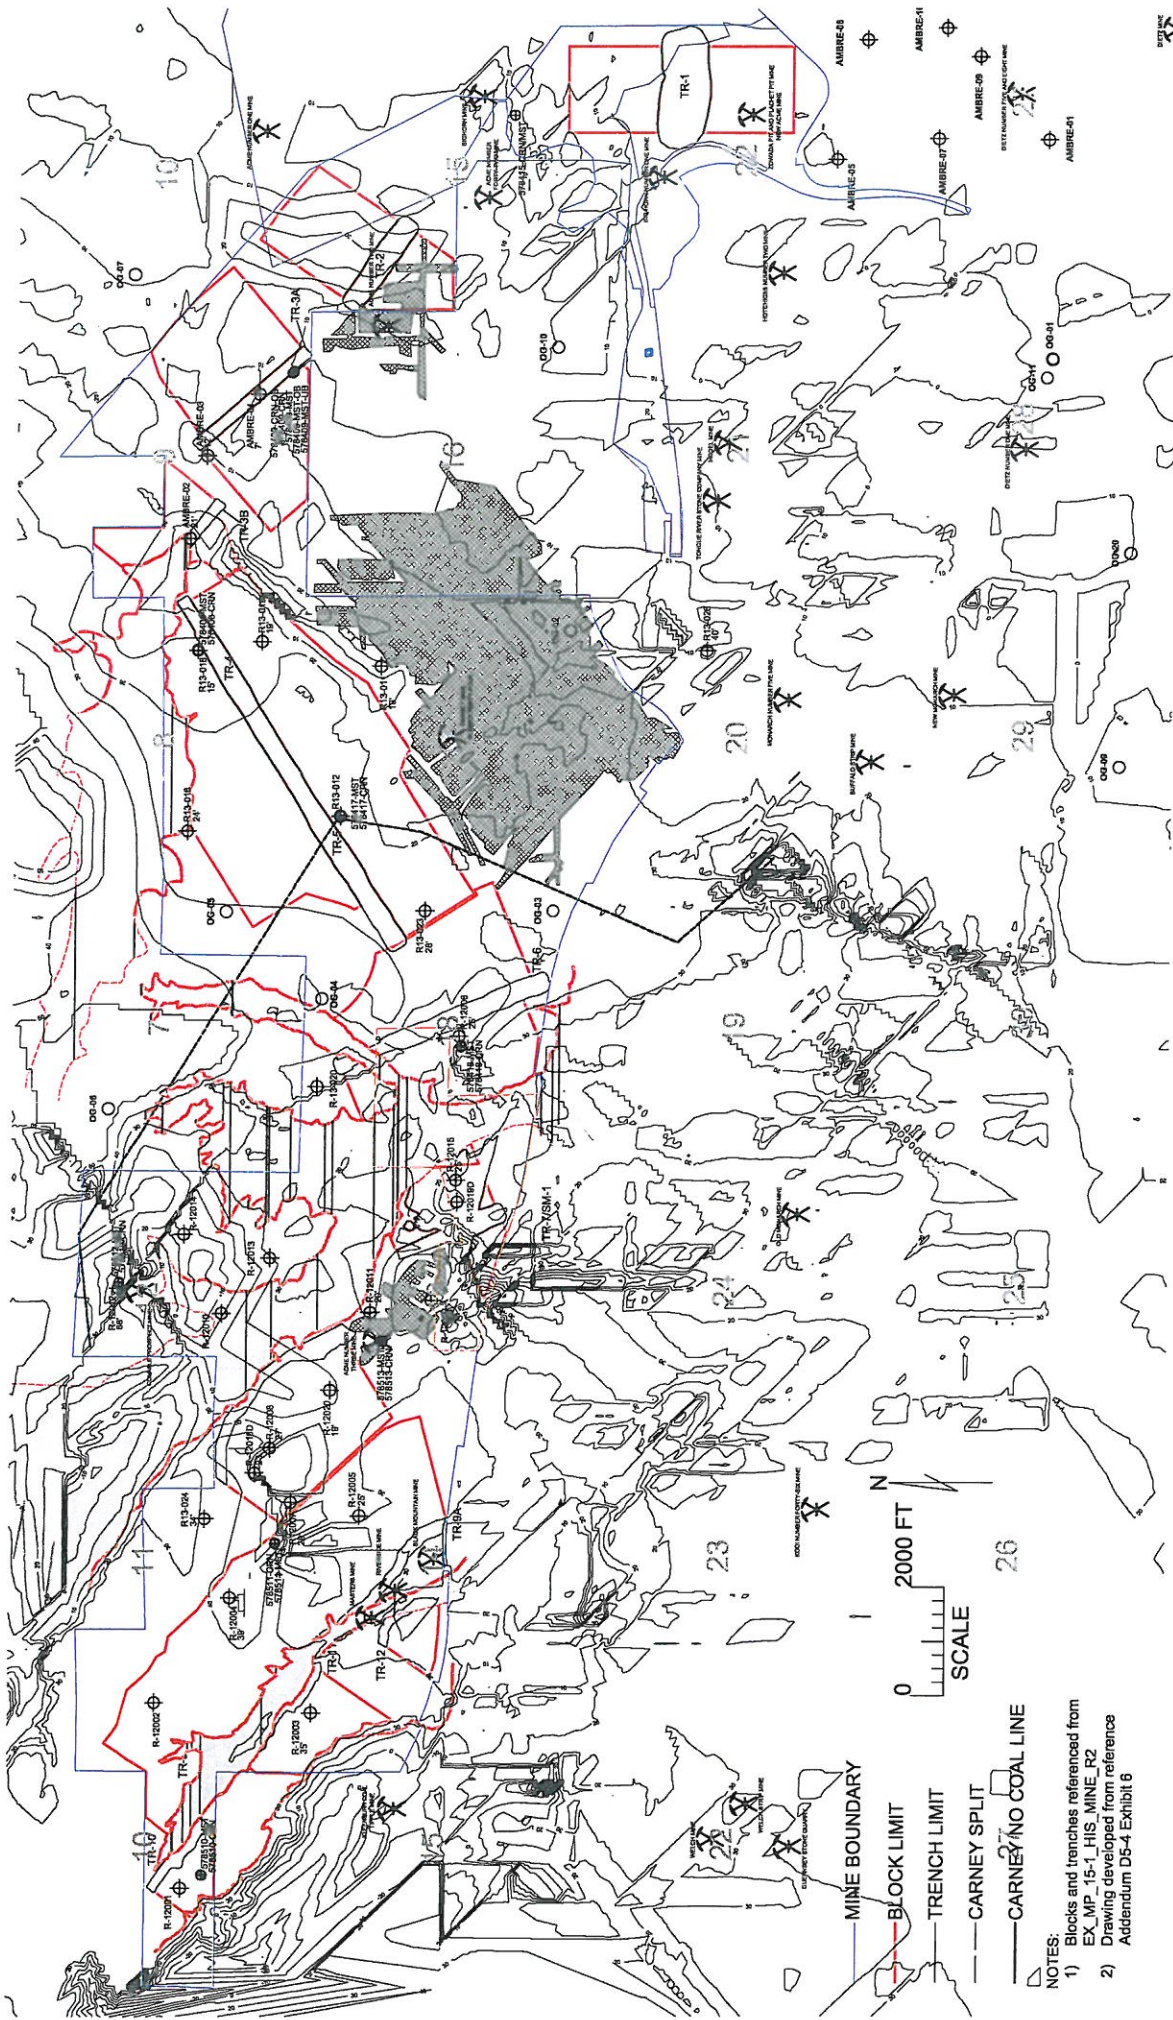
MINE BOUNDARY
BLOCK LIMIT
TRENCH LIMIT
CARNEY SPLIT
CARNEY NO COAL LINE

NOTES:
1) Blocks and trenches referenced from EX_MP_15-1_HIS_MINE_R2
2) Drawing developed from reference Addendum D5-4 Exhibit 6

0 2000 FT
SCALE
N

10
11
14
15
16
17
18
19
20
21
22
23
24
25
26
27
28
29

TR-1
TR-2
TR-3A
TR-3B
TR-4
TR-5
TR-6
TR-7
TR-8
TR-9A
TR-10
TR-12
TR-7/SM-1

AMBRE-01
AMBRE-02
AMBRE-03
AMBRE-05
AMBRE-07
AMBRE-08
AMBRE-09
AMBRE-11

DG-01
DG-03
DG-04
DG-05
DG-06
DG-07
DG-08
DG-10
DG-11
DG-20

R13-010
R13-011
R13-012
R13-016
R13-018
R13-024
R13-026
R-12001
R-12002
R-12003
R-12004
R-12005
R-12008
R-12010
R-12011
R-12013
R-12015
R-12019D
R-12020